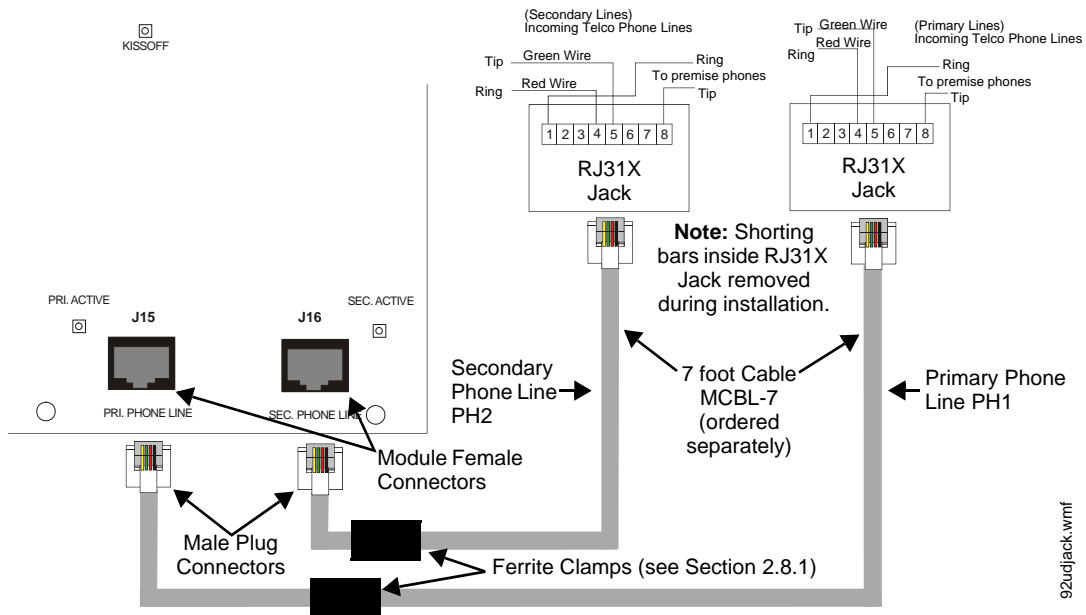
KISSOFF

(Secondary Lines)
Incoming Telco Phone Lines

Tip
Green Wire
Ring
Ring
Red Wire
To premise phones
Tip

| 1 | 2 | 3 | 4 | 5 | 6 | 7 | 8 |
|---|---|---|---|---|---|---|---|

RJ31X
Jack

Tip
Green Wire
Red Wire
Ring
(Primary Lines)
Incoming Telco Phone Lines
Ring
To premise phones
Tip

| 1 | 2 | 3 | 4 | 5 | 6 | 7 | 8 |
|---|---|---|---|---|---|---|---|

RJ31X
Jack

**Note:** Shorting bars inside RJ31X Jack removed during installation.

PRI. ACTIVE
J15
J16
SEC. ACTIVE
PRI. PHONE LINE
SEC. PHONE LINE

Secondary Phone Line PH2

7 foot Cable MCBL-7 (ordered separately)

Primary Phone Line PH1

Module Female Connectors

Male Plug Connectors

Ferrite Clamps (see Section 2.8.1)

92udjack.wmf